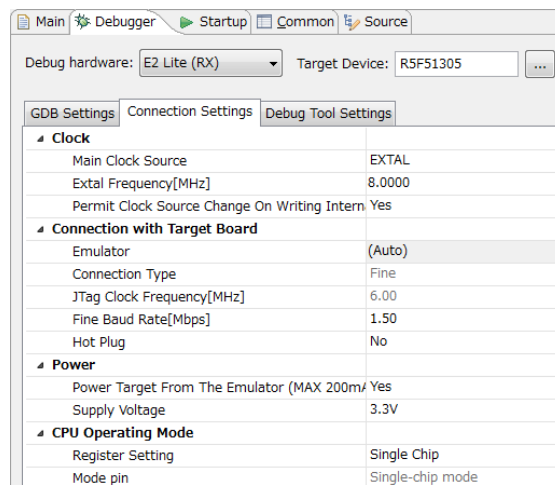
Main | Debugger | Startup | Common | Source

Debug hardware: E2 Lite (RX) Target Device: R5F51305 ...

GDB Settings | Connection Settings | Debug Tool Settings

| | |
|---|---|
| Clock | |
| Main Clock Source | EXTAL |
| Extal Frequency[MHz] | 8.0000 |
| Permit Clock Source Change On Writing Intern | Yes |
| Connection with Target Board | |
| Emulator | (Auto) |
| Connection Type | Fine |
| JTag Clock Frequency[MHz] | 6.00 |
| Fine Baud Rate[Mbps] | 1.50 |
| Hot Plug | No |
| Power | |
| Power Target From The Emulator (MAX 200mA | Yes |
| Supply Voltage | 3.3V |
| CPU Operating Mode | |
| Register Setting | Single Chip |
| Mode pin | Single-chip mode |